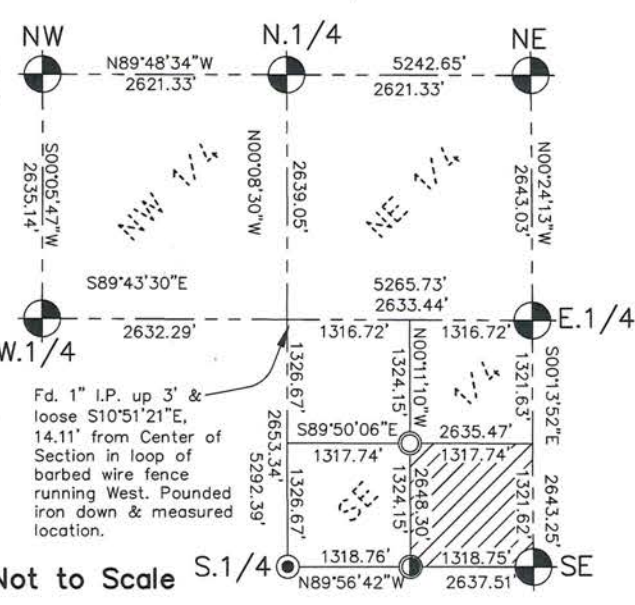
NW

N.1/4

NE

N89°48'34"W
2621.33'

5242.65'
2621.33'

S00°05'47"W
2635.14'

NW 1/4

N00°08'30"W

2639.05'

NE 1/4

N00°24'13"W
2643.03'

S89°43'30"E

5265.73'
2633.44'

W.1/4

2632.29'

1316.72'

1316.72'

E.1/4

N00°11'10"W
1324.15'

1/4

1321.63'

S00°13'52"E

Fd. 1" I.P. up 3' & loose S10°51'21"E, 14.11' from Center of Section in loop of barbed wire fence running West. Pounded iron down & measured location.

1326.67'

2653.34'

5292.39'

1326.67'

S89°50'06"E

1317.74'

2635.47'

1317.74'

SE

1324.15'

2648.30'

1321.62'

2643.25'

Not to Scale

S.1/4

1318.76'

N89°56'42"W

1318.75'

2637.51'

SE